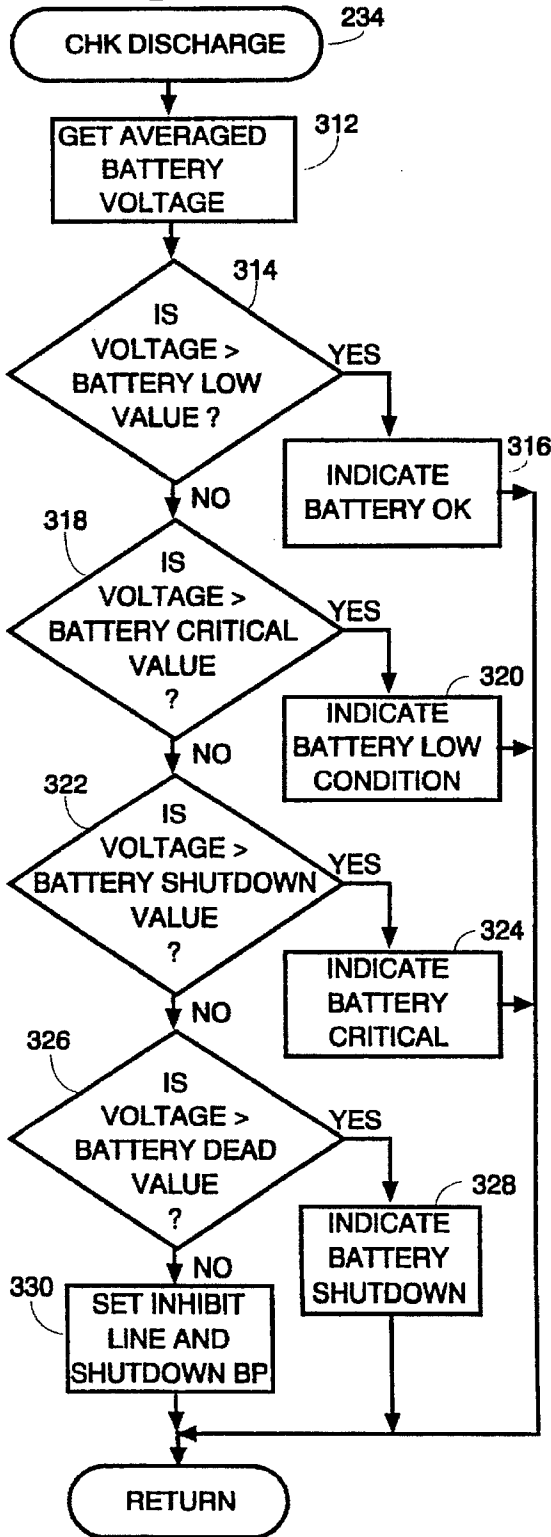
CHK DISCHARGE
234

GET AVERAGED BATTERY VOLTAGE
312

314
IS VOLTAGE > BATTERY LOW VALUE ?
YES

INDICATE BATTERY OK
316

NO

318
IS VOLTAGE > BATTERY CRITICAL VALUE ?
YES

320
INDICATE BATTERY LOW CONDITION

NO

322
IS VOLTAGE > BATTERY SHUTDOWN VALUE ?
YES

324
INDICATE BATTERY CRITICAL

NO

326
IS VOLTAGE > BATTERY DEAD VALUE ?
YES

328
INDICATE BATTERY SHUTDOWN

NO

330
SET INHIBIT LINE AND SHUTDOWN BP

RETURN